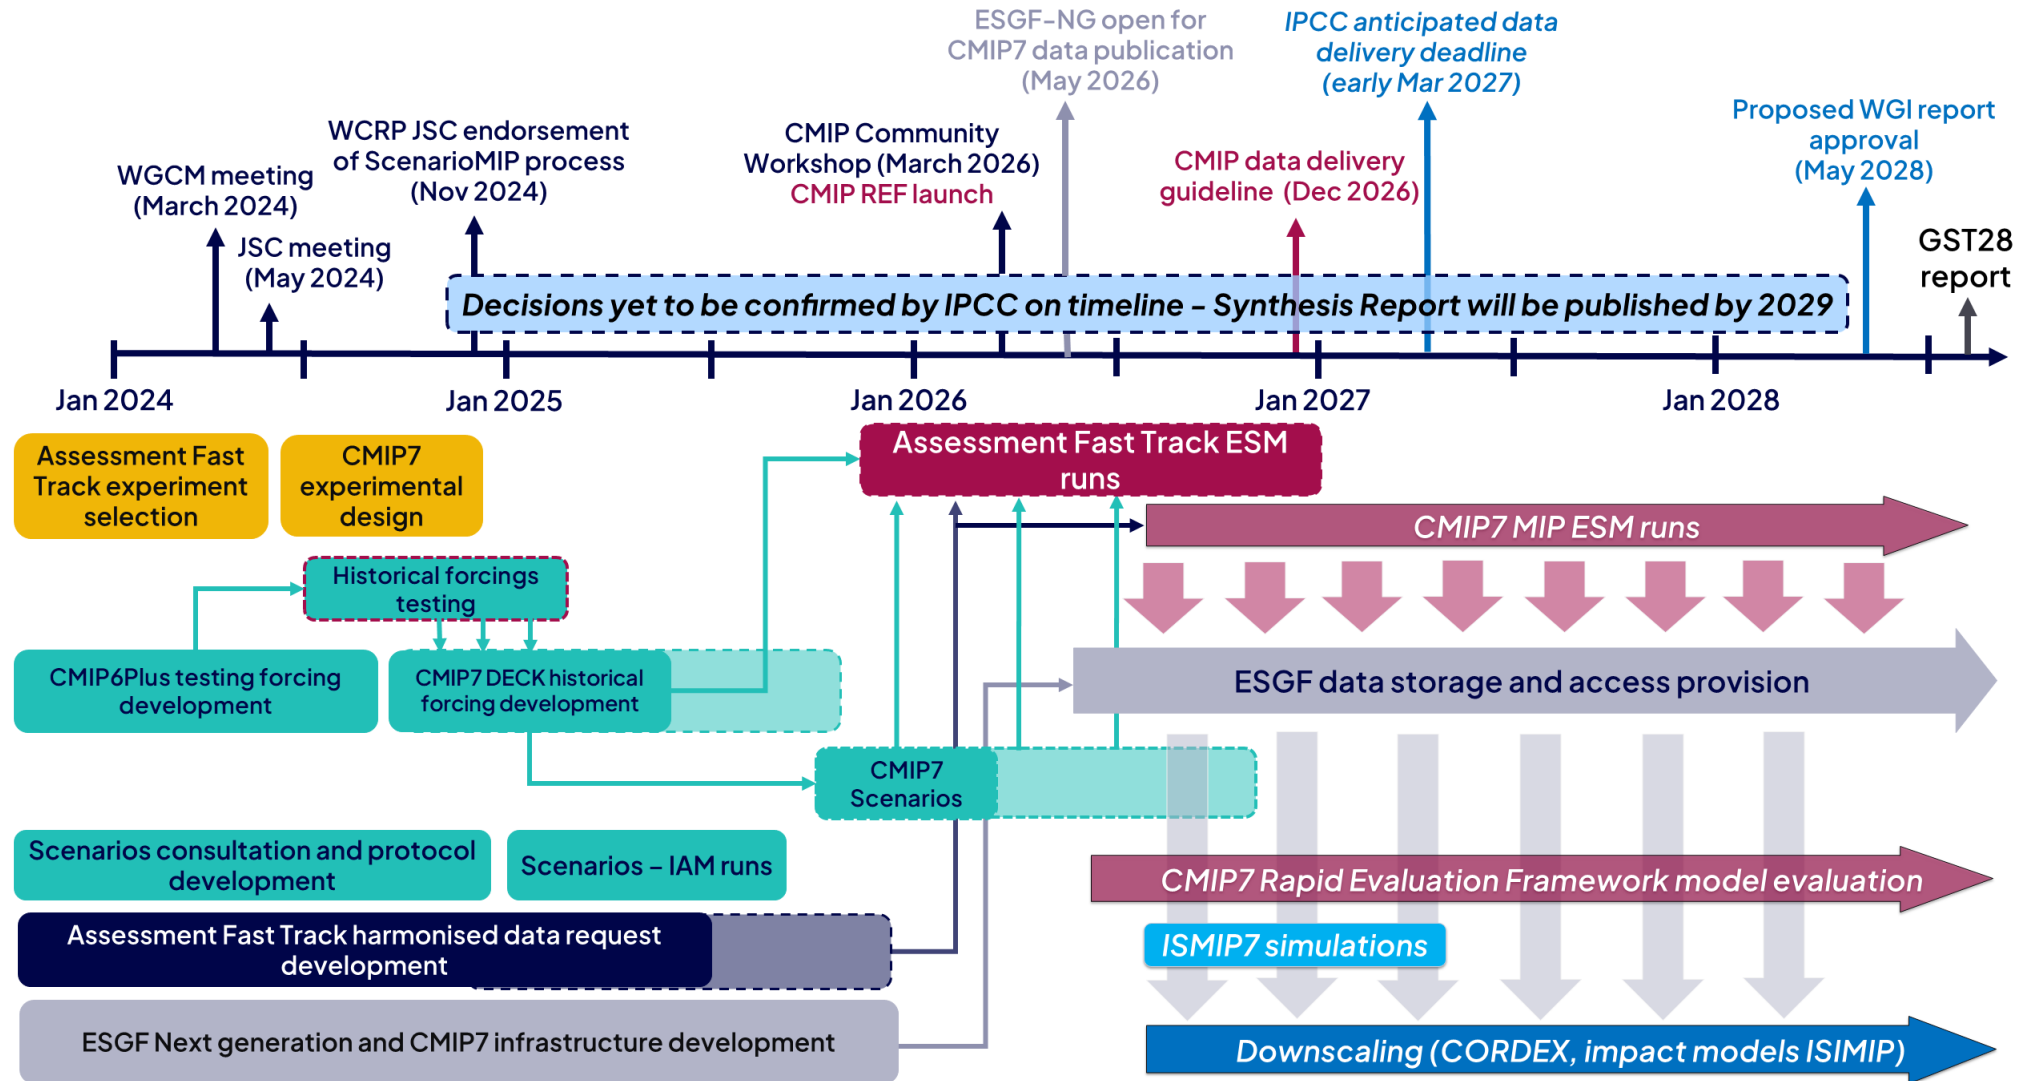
ESGF-NG open for CMIP7 data publication (May 2026)

IPCC anticipated data delivery deadline (early Mar 2027)

Proposed WGI report approval (May 2028)

WCRP JSC endorsement of ScenarioMIP process (Nov 2024)

CMIP Community Workshop (March 2026)
CMIP REF launch

CMIP data delivery guideline (Dec 2026)

WGCM meeting (March 2024)

JSC meeting (May 2024)

GST28 report

Decisions yet to be confirmed by IPCC on timeline – Synthesis Report will be published by 2029

Jan 2024

Jan 2025

Jan 2026

Jan 2027

Jan 2028

Assessment Fast Track experiment selection

CMIP7 experimental design

Assessment Fast Track ESM runs

CMIP7 MIP ESM runs

Historical forcings testing

CMIP6Plus testing forcing development

CMIP7 DECK historical forcing development

ESGF data storage and access provision

CMIP7 Scenarios

Scenarios consultation and protocol development

Scenarios – IAM runs

CMIP7 Rapid Evaluation Framework model evaluation

Assessment Fast Track harmonised data request development

ISMIP7 simulations

ESGF Next generation and CMIP7 infrastructure development

Downscaling (CORDEX, impact models ISIMIP)